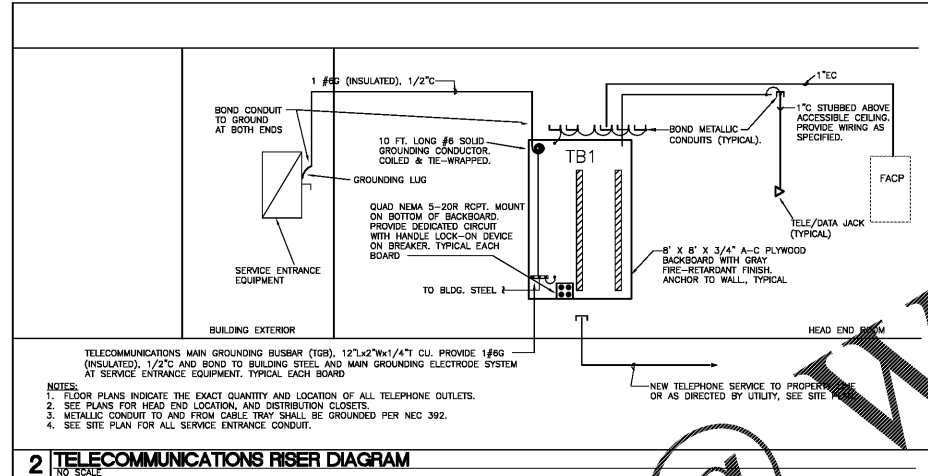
1 #6G (INSULATED), 1/2"C

1"EC

BOND CONDUIT TO GROUND AT BOTH ENDS

10 FT. LONG #6 SOLID GROUNDING CONDUCTOR. COILED & TIE-WRAPPED.

BOND METALLIC CONDUITS (TYPICAL).

1"C STUBBED ABOVE ACCESSIBLE CEILING. PROVIDE WIRING AS SPECIFIED.

TB1

GROUNDING LUG

FACP

QUAD NEMA 5-20R RCPT. MOUNT ON BOTTOM OF BACKBOARD. PROVIDE DEDICATED CIRCUIT WITH HANDLE LOCK-ON DEVICE ON BREAKER. TYPICAL EACH BOARD

TELE/DATA JACK (TYPICAL)

SERVICE ENTRANCE EQUIPMENT

8' X 8' X 3/4" A-C PLYWOOD BACKBOARD WITH GRAY FIRE-RETARDANT FINISH. ANCHOR TO WALL., TYPICAL

TO BLDG. STEEL

BUILDING EXTERIOR

HEAD END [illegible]OM

TELECOMMUNICATIONS MAIN GROUNDING BUSBAR (TGB), 12"Lx2"Wx1/4"T CU. PROVIDE 1#6G (INSULATED), 1/2"C AND BOND TO BUILDING STEEL AND MAIN GROUNDING ELECTRODE SYSTEM AT SERVICE ENTRANCE EQUIPMENT. TYPICAL EACH BOARD

NEW TELEPHONE SERVICE TO PROPERTY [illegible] OR AS DIRECTED BY UTILITY, SEE SITE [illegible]

NOTES:
1. FLOOR PLANS INDICATE THE EXACT QUANTITY AND LOCATION OF ALL TELEPHONE OUTLETS.
2. SEE PLANS FOR HEAD END LOCATION, AND DISTRIBUTION CLOSETS.
3. METALLIC CONDUIT TO AND FROM CABLE TRAY SHALL BE GROUNDED PER NEC 392.
4. SEE SITE PLAN FOR ALL SERVICE ENTRANCE CONDUIT.

2 TELECOMMUNICATIONS RISER DIAGRAM
NO SCALE